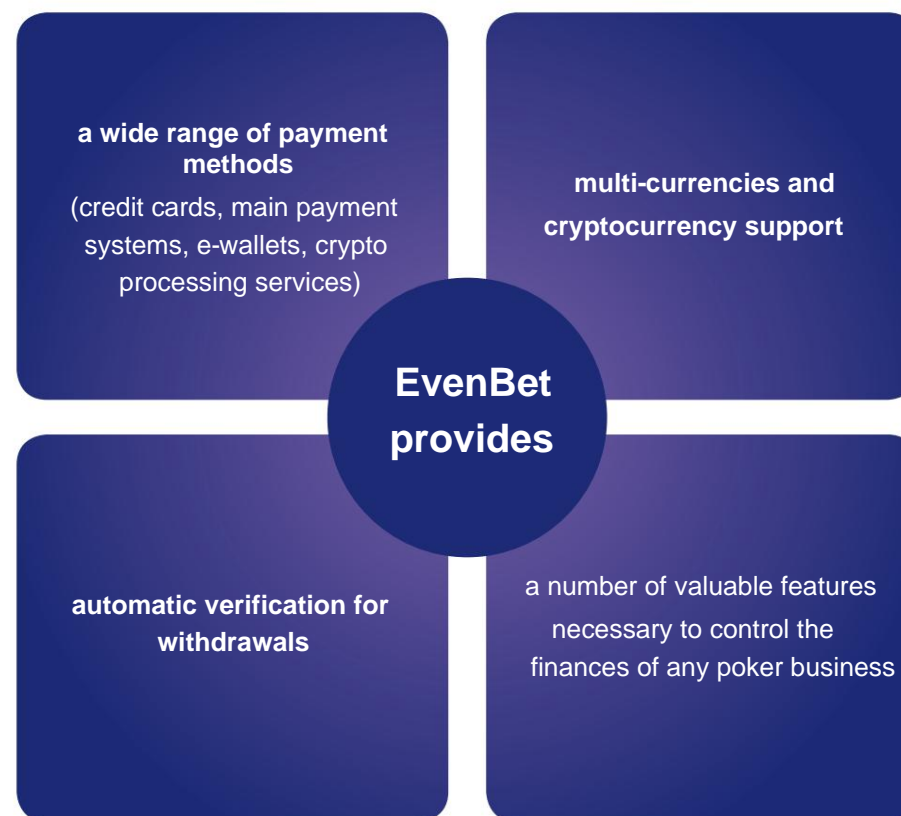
a wide range of payment methods
(credit cards, main payment systems, e-wallets, crypto processing services)

multi-currencies and cryptocurrency support

EvenBet provides

automatic verification for withdrawals

a number of valuable features necessary to control the finances of any poker business